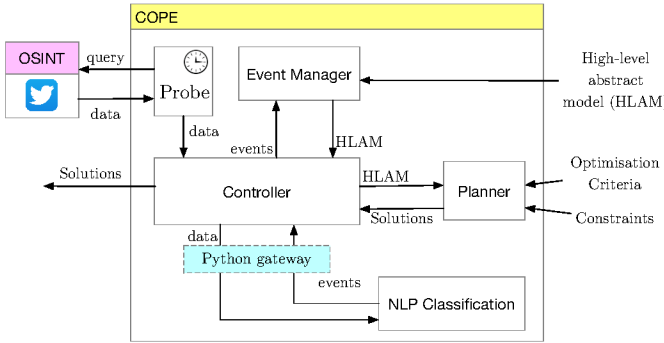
COPE

OSINT

query

data

Probe

data

Event Manager

High-level abstract model (HLAM

events

HLAM

Solutions

Controller

HLAM

Planner

Optimisation Criteria

Solutions

Constraints

data

Python gateway

events

NLP Classification